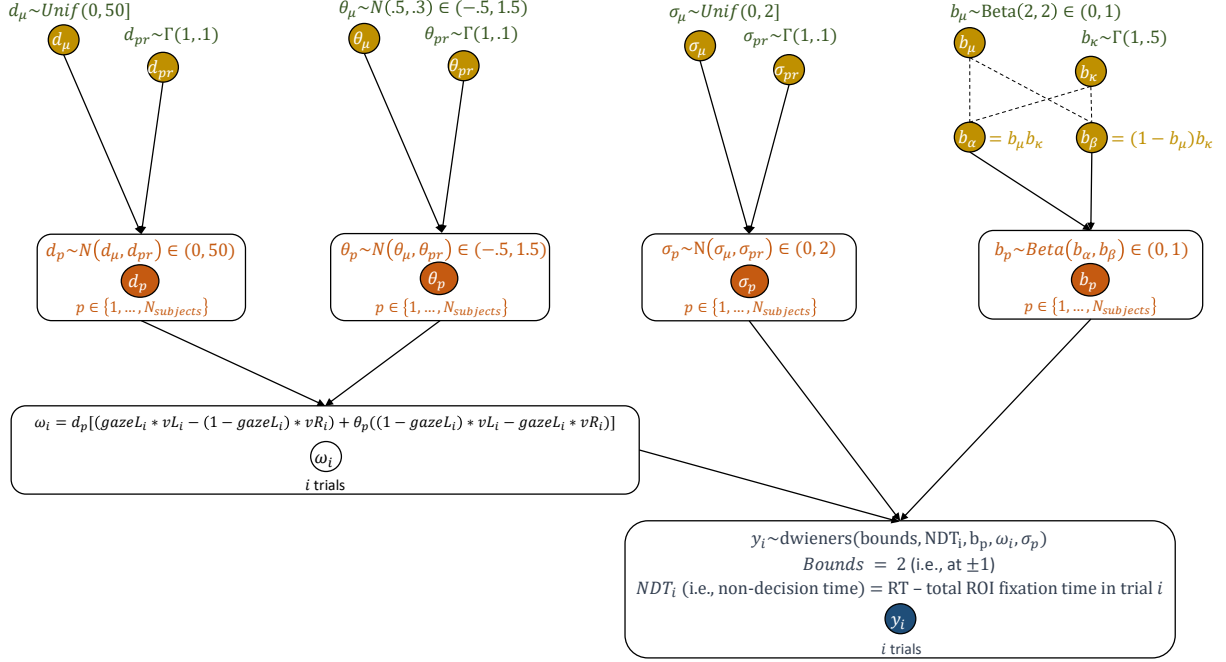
$d_\mu \sim Unif(0, 50]$
$d_\mu$
$d_{pr} \sim \Gamma(1, .1)$
$d_{pr}$

$\theta_\mu \sim N(.5, .3) \in (-.5, 1.5)$
$\theta_\mu$
$\theta_{pr} \sim \Gamma(1, .1)$
$\theta_{pr}$

$\sigma_\mu \sim Unif(0, 2]$
$\sigma_\mu$
$\sigma_{pr} \sim \Gamma(1, .1)$
$\sigma_{pr}$

$b_\mu \sim \text{Beta}(2, 2) \in (0, 1)$
$b_\mu$
$b_\kappa \sim \Gamma(1, .5)$
$b_\kappa$
$b_\alpha = b_\mu b_\kappa$
$b_\beta = (1 - b_\mu) b_\kappa$

$d_p \sim N(d_\mu, d_{pr}) \in (0, 50)$
$d_p$
$p \in \{1, \ldots, N_{subjects}\}$

$\theta_p \sim N(\theta_\mu, \theta_{pr}) \in (-.5, 1.5)$
$\theta_p$
$p \in \{1, \ldots, N_{subjects}\}$

$\sigma_p \sim N(\sigma_\mu, \sigma_{pr}) \in (0, 2)$
$\sigma_p$
$p \in \{1, \ldots, N_{subjects}\}$

$b_p \sim Beta(b_\alpha, b_\beta) \in (0, 1)$
$b_p$
$p \in \{1, \ldots, N_{subjects}\}$

$\omega_i = d_p[(gazeL_i * vL_i - (1 - gazeL_i) * vR_i) + \theta_p((1 - gazeL_i) * vL_i - gazeL_i * vR_i)]$
$\omega_i$
$i$ trials

$y_i \sim \text{dwieners}(\text{bounds}, \text{NDT}_i, \text{b}_p, \omega_i, \sigma_p)$
$Bounds = 2$ (i.e., at $\pm 1$)
$NDT_i$ (i.e., non-decision time) = RT – total ROI fixation time in trial $i$
$y_i$
$i$ trials